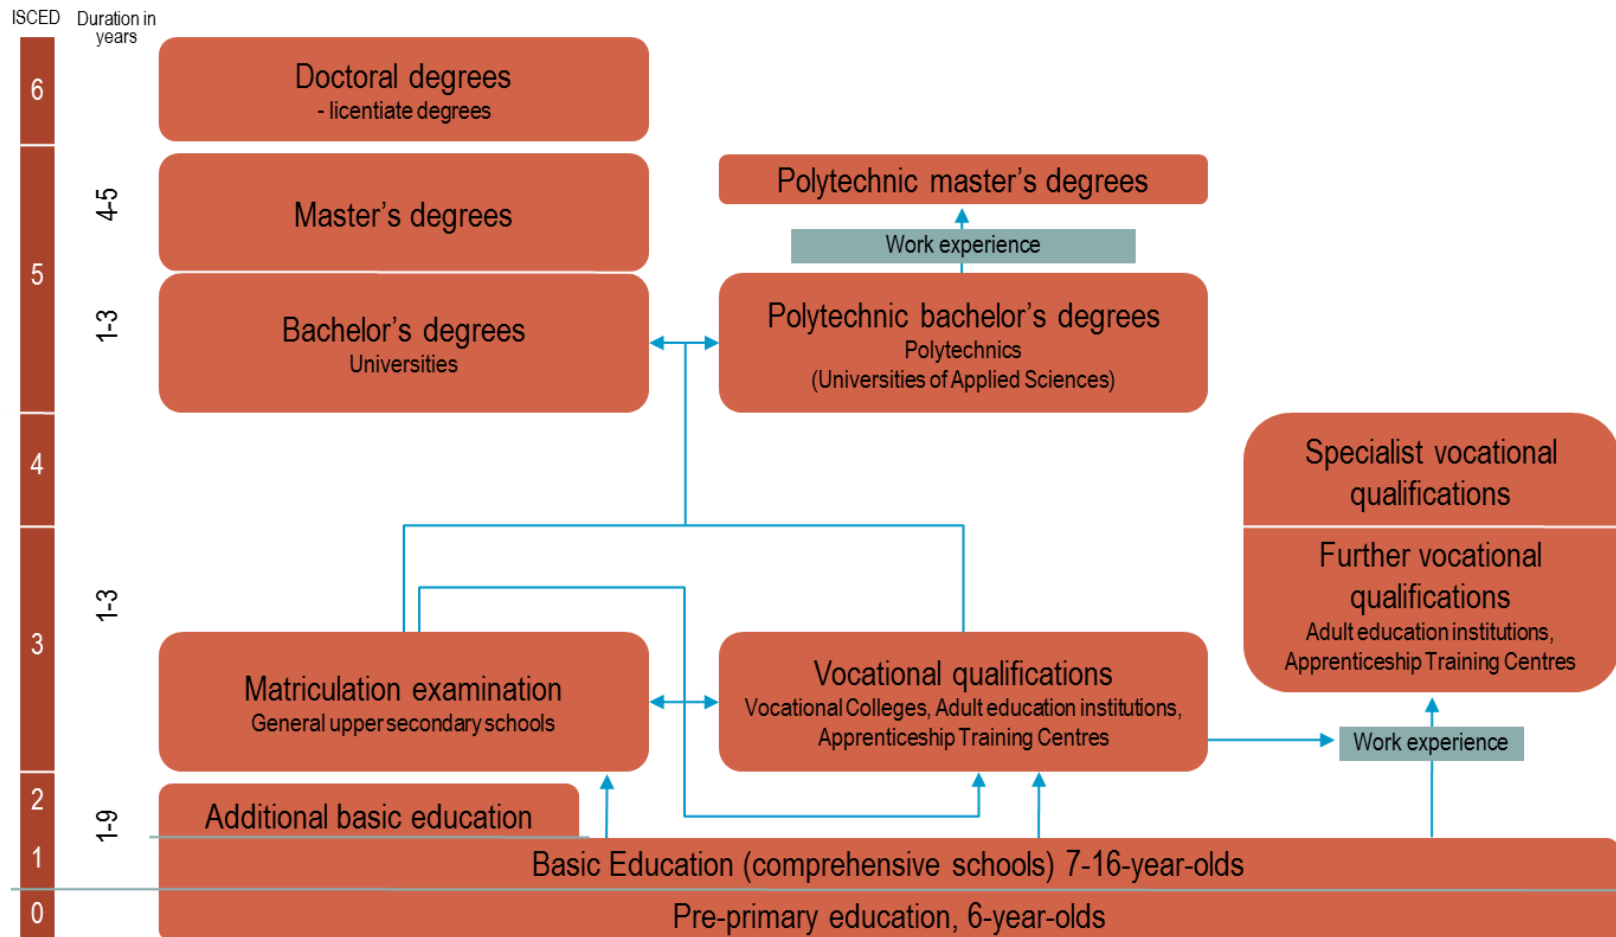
ISCED Duration in years

6

5

4

3

2

1

0

4-5

1-3

1-3

1-9

Doctoral degrees
- licentiate degrees

Master's degrees

Bachelor's degrees
Universities

Polytechnic master's degrees

Work experience

Polytechnic bachelor's degrees
Polytechnics
(Universities of Applied Sciences)

Specialist vocational qualifications

Further vocational qualifications
Adult education institutions, Apprenticeship Training Centres

Matriculation examination
General upper secondary schools

Vocational qualifications
Vocational Colleges, Adult education institutions, Apprenticeship Training Centres

Work experience

Additional basic education

Basic Education (comprehensive schools) 7-16-year-olds

Pre-primary education, 6-year-olds